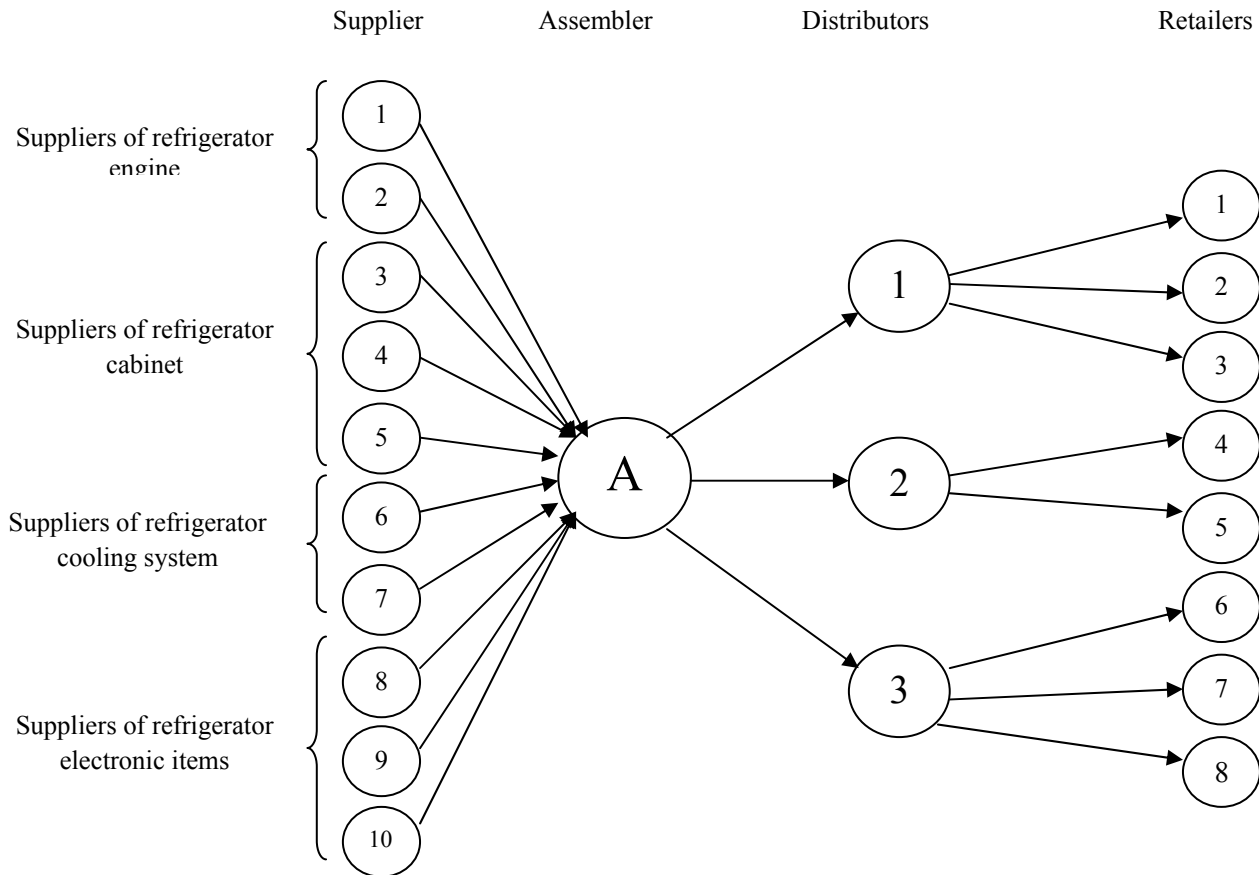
Supplier Assembler Distributors Retailers

Suppliers of refrigerator engine

Suppliers of refrigerator cabinet

Suppliers of refrigerator cooling system

Suppliers of refrigerator electronic items

1
2
3
4
5
6
7
8
9
10

A

1
2
3

1
2
3
4
5
6
7
8